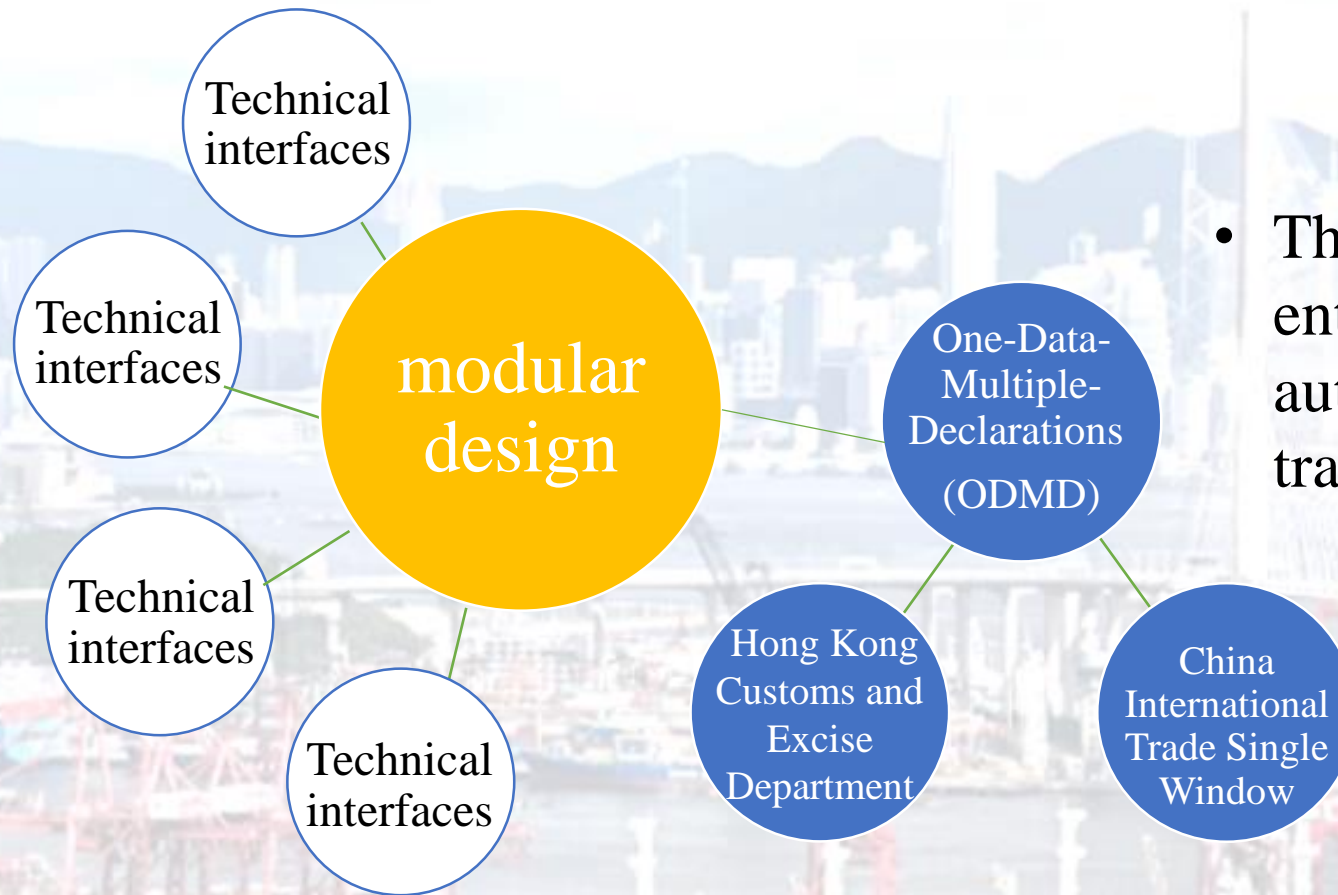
Technical interfaces

Technical interfaces

modular design

Technical interfaces

Technical interfaces

One-Data-Multiple-Declarations (ODMD)

Hong Kong Customs and Excise Department

China International Trade Single Window

• Th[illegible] en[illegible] au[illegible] tra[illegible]